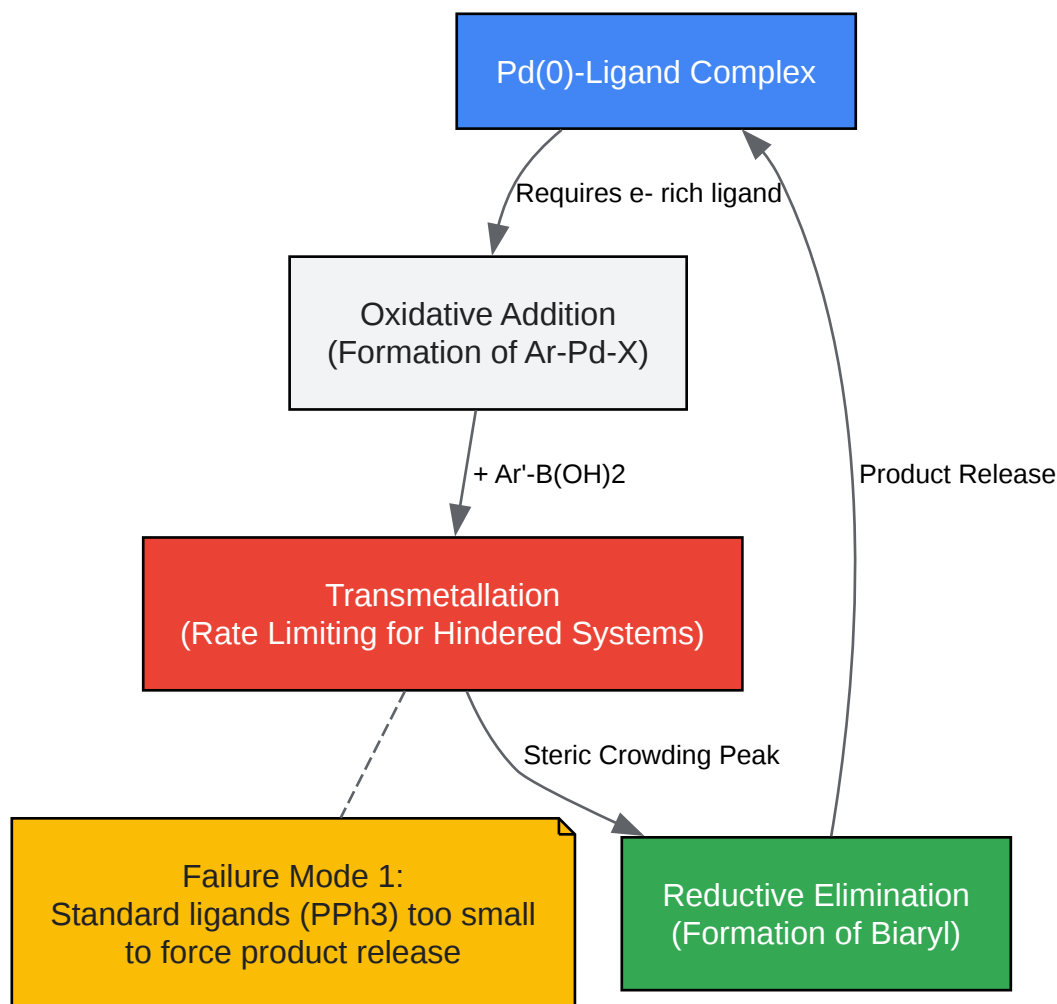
Pd(0)-Ligand Complex

Requires e- rich ligand

Oxidative Addition
(Formation of Ar-Pd-X)

+ Ar'-B(OH)2

Product Release

Transmetallation
(Rate Limiting for Hindered Systems)

Steric Crowding Peak

Failure Mode 1:
Standard ligands (PPh3) too small to force product release

Reductive Elimination
(Formation of Biaryl)